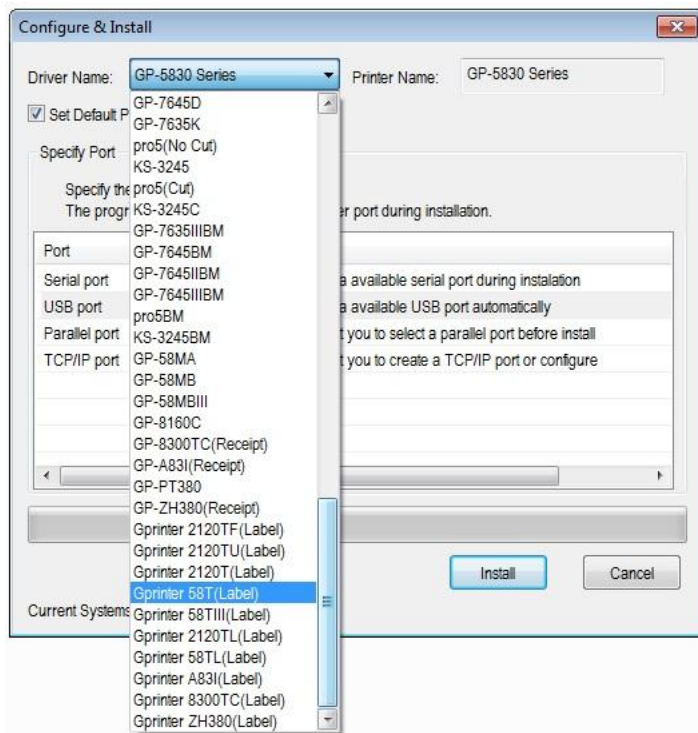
Configure & Install

Driver Name: GP-5830 Series

Printer Name: GP-5830 Series

Set Default P

Specify Port

Specify the

The progr

er port during installation.

Port

Serial port

a available serial port during instalation

USB port

a available USB port automatically

Parallel port

t you to select a parallel port before install

TCP/IP port

t you to create a TCP/IP port or configure

Install

Cancel

Current Systems

GP-7645D
GP-7635K
pro5(No Cut)
KS-3245
pro5(Cut)
KS-3245C
GP-7635IIIBM
GP-7645BM
GP-7645IIBM
GP-7645IIIBM
pro5BM
KS-3245BM
GP-58MA
GP-58MB
GP-58MBIII
GP-8160C
GP-8300TC(Receipt)
GP-A83I(Receipt)
GP-PT380
GP-ZH380(Receipt)
Gprinter 2120TF(Label)
Gprinter 2120TU(Label)
Gprinter 2120T(Label)
Gprinter 58T(Label)
Gprinter 58TIII(Label)
Gprinter 2120TL(Label)
Gprinter 58TL(Label)
Gprinter A83I(Label)
Gprinter 8300TC(Label)
Gprinter ZH380(Label)